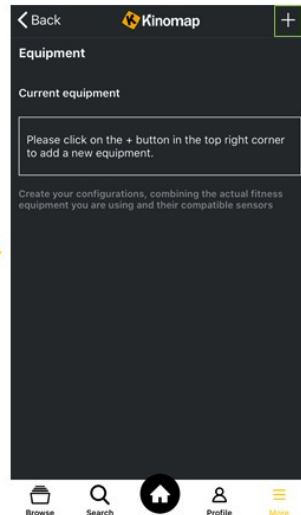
Back

Kinomap

+

Equipment

Current equipment

Please click on the + button in the top right corner to add a new equipment.

Create your configurations, combining the actual fitness equipment you are using and their compatible sensors

Browse

Search

Profile

More